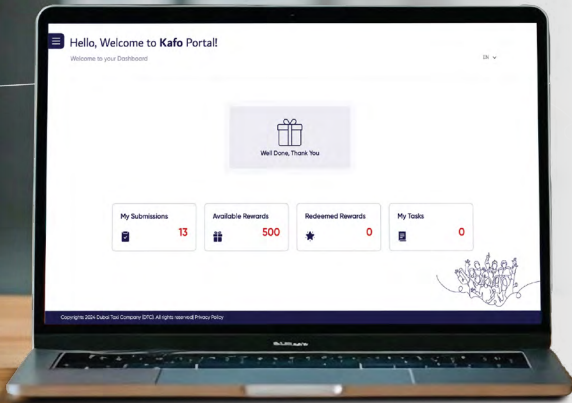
Hello, Welcome to Kafo Portal!
Welcome to your Dashboard

EN

Well Done, Thank You

My Submissions 13

Available Rewards 500

Redeemed Rewards 0

My Tasks 0

Copyrights 2024 Dubai Taxi Company (DTC). All rights reserved| Privacy Policy